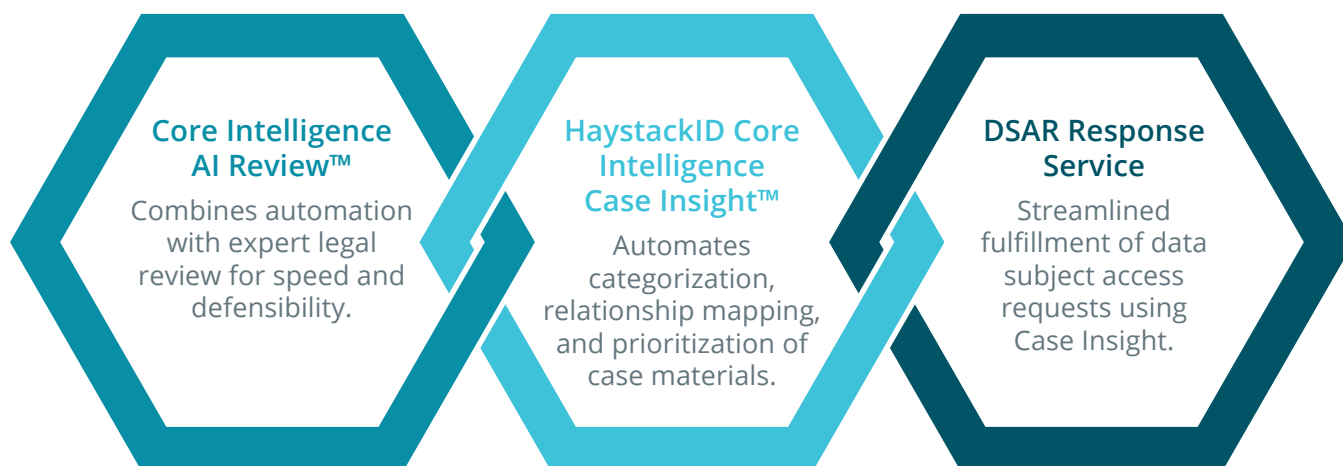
Core Intelligence AI Review™

Combines automation with expert legal review for speed and defensibility.

HaystackID Core Intelligence Case Insight™

Automates categorization, relationship mapping, and prioritization of case materials.

DSAR Response Service

Streamlined fulfillment of data subject access requests using Case Insight.